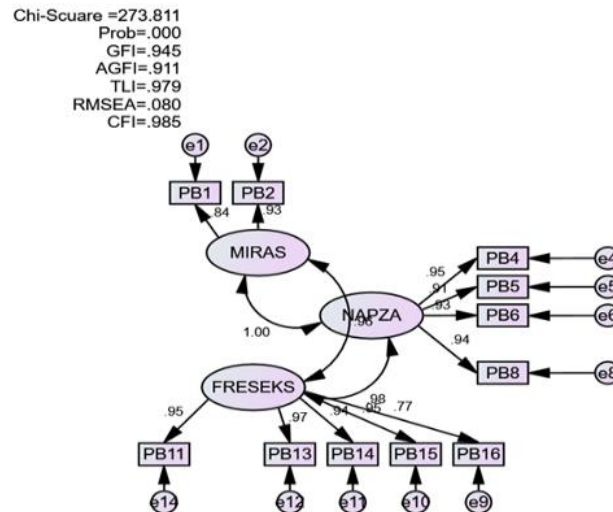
Chi-Scuare =273.811
Prob=.000
GFI=.945
AGFI=.911
TLI=.979
RMSEA=.080
CFI=.985

e1
e2
PB1
PB2
.84
.93
MIRAS
1.00
NAPZA
.96
.95
.91
.93
.94
PB4
PB5
PB6
PB8
e4
e5
e6
e8
FRESEKS
.95
.97
.94
.95
.98
.77
PB11
PB13
PB14
PB15
PB16
e14
e12
e11
e10
e9